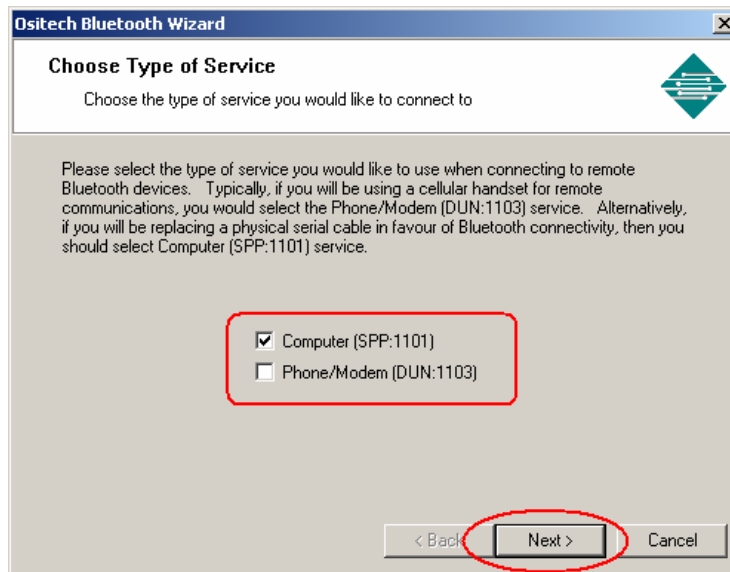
Ositech Bluetooth Wizard

Choose Type of Service

Choose the type of service you would like to connect to

Please select the type of service you would like to use when connecting to remote Bluetooth devices. Typically, if you will be using a cellular handset for remote communications, you would select the Phone/Modem (DUN:1103) service. Alternatively, if you will be replacing a physical serial cable in favour of Bluetooth connectivity, then you should select Computer (SPP:1101) service.

Computer (SPP:1101)

Phone/Modem (DUN:1103)

< Back

Next >

Cancel